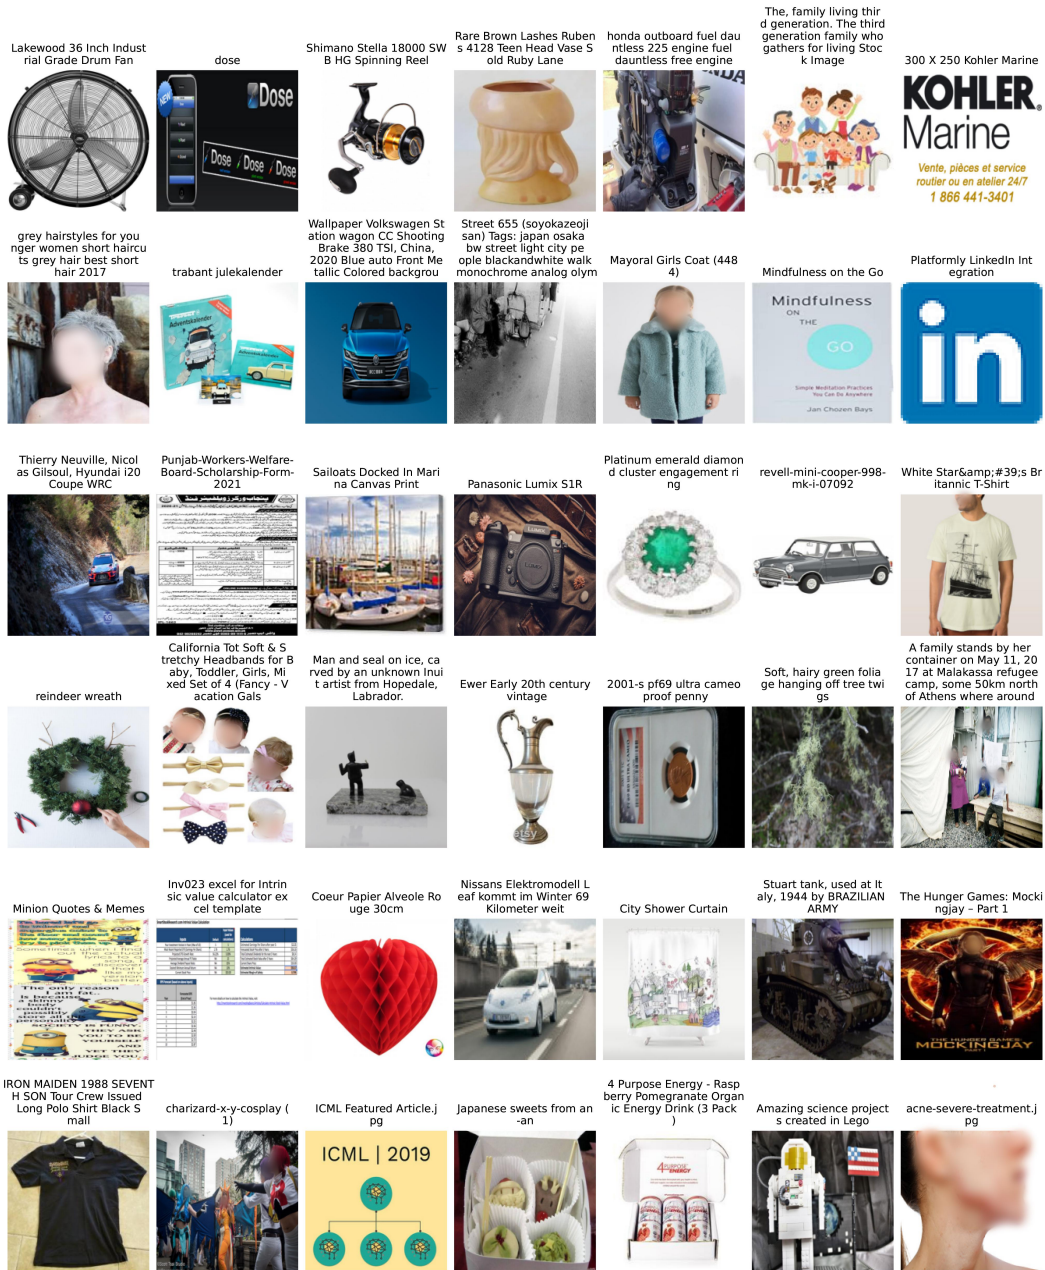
Lakewood 36 Inch Industrial Grade Drum Fan

dose

Dose
Dose Dose Dose

Shimano Stella 18000 SW B HG Spinning Reel

Rare Brown Lashes Rubens 4128 Teen Head Vase Sold Ruby Lane

honda outboard fuel dauntless 225 engine fuel dauntless free engine

The, family living third generation. The third generation family who gathers for living Stock Image

300 X 250 Kohler Marine

KOHLER
Marine
Vente, pièces et service routier ou en atelier 24/7
1 866 441-3401

grey hairstyles for younger women short haircuts grey hair best short hair 2017

trabant julekalender

Wallpaper Volkswagen Station wagon CC Shooting Brake 380 TSI, China, 2020 Blue auto Front Metallic Colored backgrou

Street 655 (soyokazeoji san) Tags: japan osaka bw street light city people blackandwhite walk monochrome analog olym

Mayoral Girls Coat (4484)

Mindfulness on the Go

Mindfulness
ON THE
GO
Simple Meditation Practices You Can Do Anywhere
Jan Chozen Bays

Platformly LinkedIn Integration

in

Thierry Neuville, Nicolas Gilsoul, Hyundai i20 Coupe WRC

Punjab-Workers-Welfare-Board-Scholarship-Form-2021

Sailoats Docked In Marina Canvas Print

Panasonic Lumix S1R

Platinum emerald diamond cluster engagement ring

revell-mini-cooper-998-mk-i-07092

White Star&amp;#39;s Britannic T-Shirt

reindeer wreath

California Tot Soft & Stretchy Headbands for Baby, Toddler, Girls, Mixed Set of 4 (Fancy - Vacation Gals

Man and seal on ice, carved by an unknown Inuit artist from Hopedale, Labrador.

Ewer Early 20th century vintage

etsy

2001-s pf69 ultra cameo proof penny

Soft, hairy green foliage hanging off tree twigs

A family stands by her container on May 11, 2017 at Malakassa refugee camp, some 50km north of Athens where around

Minion Quotes & Memes

Inv023 excel for Intrinsic value calculator excel template

Coeur Papier Alveole Rouge 30cm

Nissans Elektromodell Leaf kommt im Winter 69 Kilometer weit

City Shower Curtain

Stuart tank, used at Italy, 1944 by BRAZILIAN ARMY

The Hunger Games: Mockingjay – Part 1

MOCKINGJAY

IRON MAIDEN 1988 SEVENTH SON Tour Crew Issued Long Polo Shirt Black Small

charizard-x-y-cosplay (1)

ICML Featured Article.jpg

ICML | 2019

Japanese sweets from an -an

4 Purpose Energy - Raspberry Pomegranate Organic Energy Drink (3 Pack)

Amazing science projects created in Lego

acne-severe-treatment.jpg